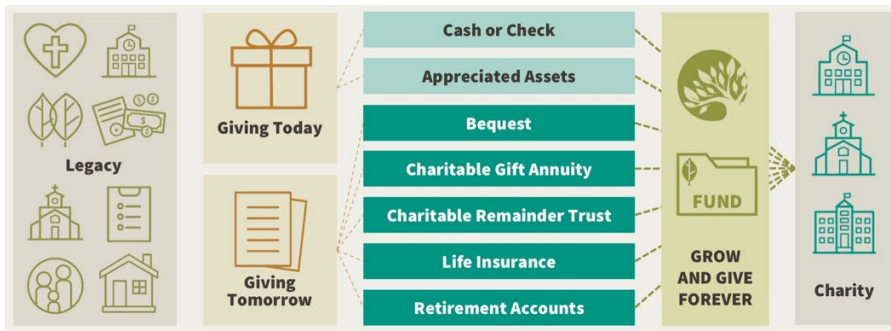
Legacy

Giving Today

Giving Tomorrow

Cash or Check

Appreciated Assets

Bequest

Charitable Gift Annuity

Charitable Remainder Trust

Life Insurance

Retirement Accounts

FUND

GROW AND GIVE FOREVER

Charity